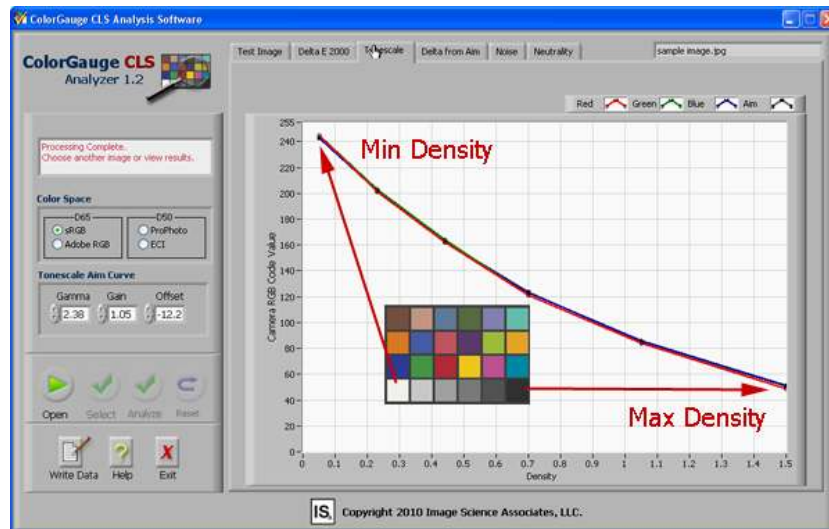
ColorGauge CLS Analysis Software

ColorGauge CLS
Analyzer 1.2

Test Image | Delta E 2000 | Tonescale | Delta from Aim | Noise | Neutrality | sample image.jpg

Red Green Blue Aim

Processing Complete.
Choose another image or view results.

Color Space
D65
sRGB
Adobe RGB
D50
ProPhoto
ECI

Tonescale Aim Curve
Gamma Gain Offset
2.38 1.05 -12.2

Open Select Analyze Reset

Write Data Help Exit

Min Density

Max Density

255
240
220
200
180
160
140
120
100
80
60
40
20
0

Camera RGB Code Value

0 0.1 0.2 0.3 0.4 0.5 0.6 0.7 0.8 0.9 1 1.1 1.2 1.3 1.4 1.5
Density

IS Copyright 2010 Image Science Associates, LLC.